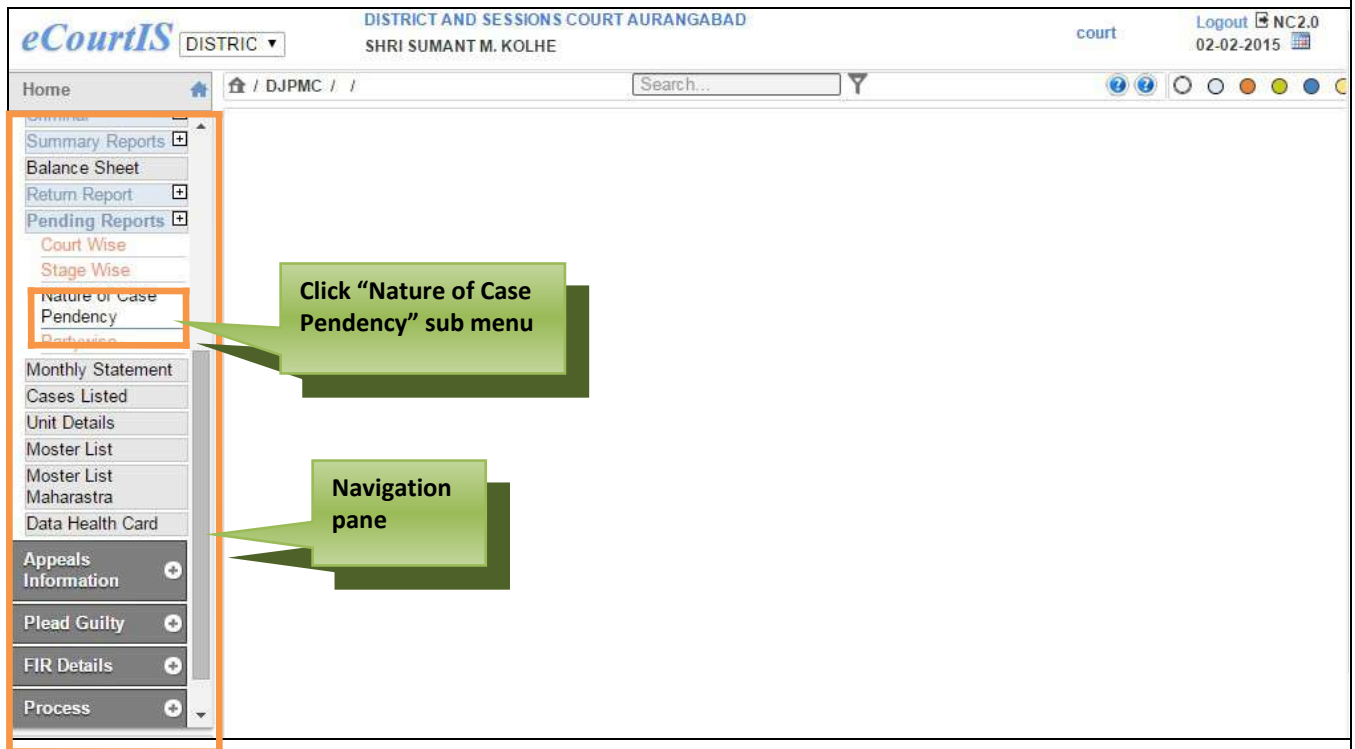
eCourtIS DISTRIC

DISTRICT AND SESSIONS COURT AURANGABAD
SHRI SUMANT M. KOLHE

court

Logout NC2.0
02-02-2015

Home

/ DJPMC / /

Search...

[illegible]
Summary Reports
Balance Sheet
Return Report
Pending Reports
Court Wise
Stage Wise
Nature of Case Pendency
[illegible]
Monthly Statement
Cases Listed
Unit Details
Moster List
Moster List Maharastra
Data Health Card
Appeals Information
Plead Guilty
FIR Details
Process

Click “Nature of Case Pendency” sub menu

Navigation pane